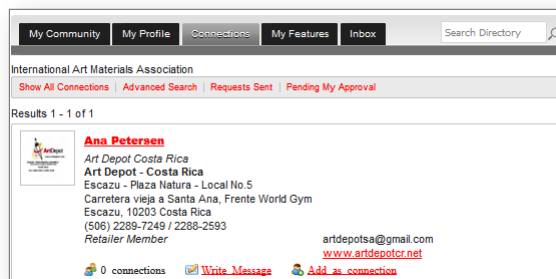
My Community | My Profile | Connections | My Features | Inbox | Search Directory

International Art Materials Association

Show All Connections | Advanced Search | Requests Sent | Pending My Approval

Results 1 - 1 of 1

ArtDepot

Ana Petersen
Art Depot Costa Rica
Art Depot - Costa Rica
Escazu - Plaza Natura - Local No.5
Carretera vieja a Santa Ana, Frente World Gym
Escazu, 10203 Costa Rica
(506) 2289-7249 / 2288-2593
Retailer Member

artdepotsa@gmail.com
www.artdepotcr.net

0 connections Write Message Add as connection